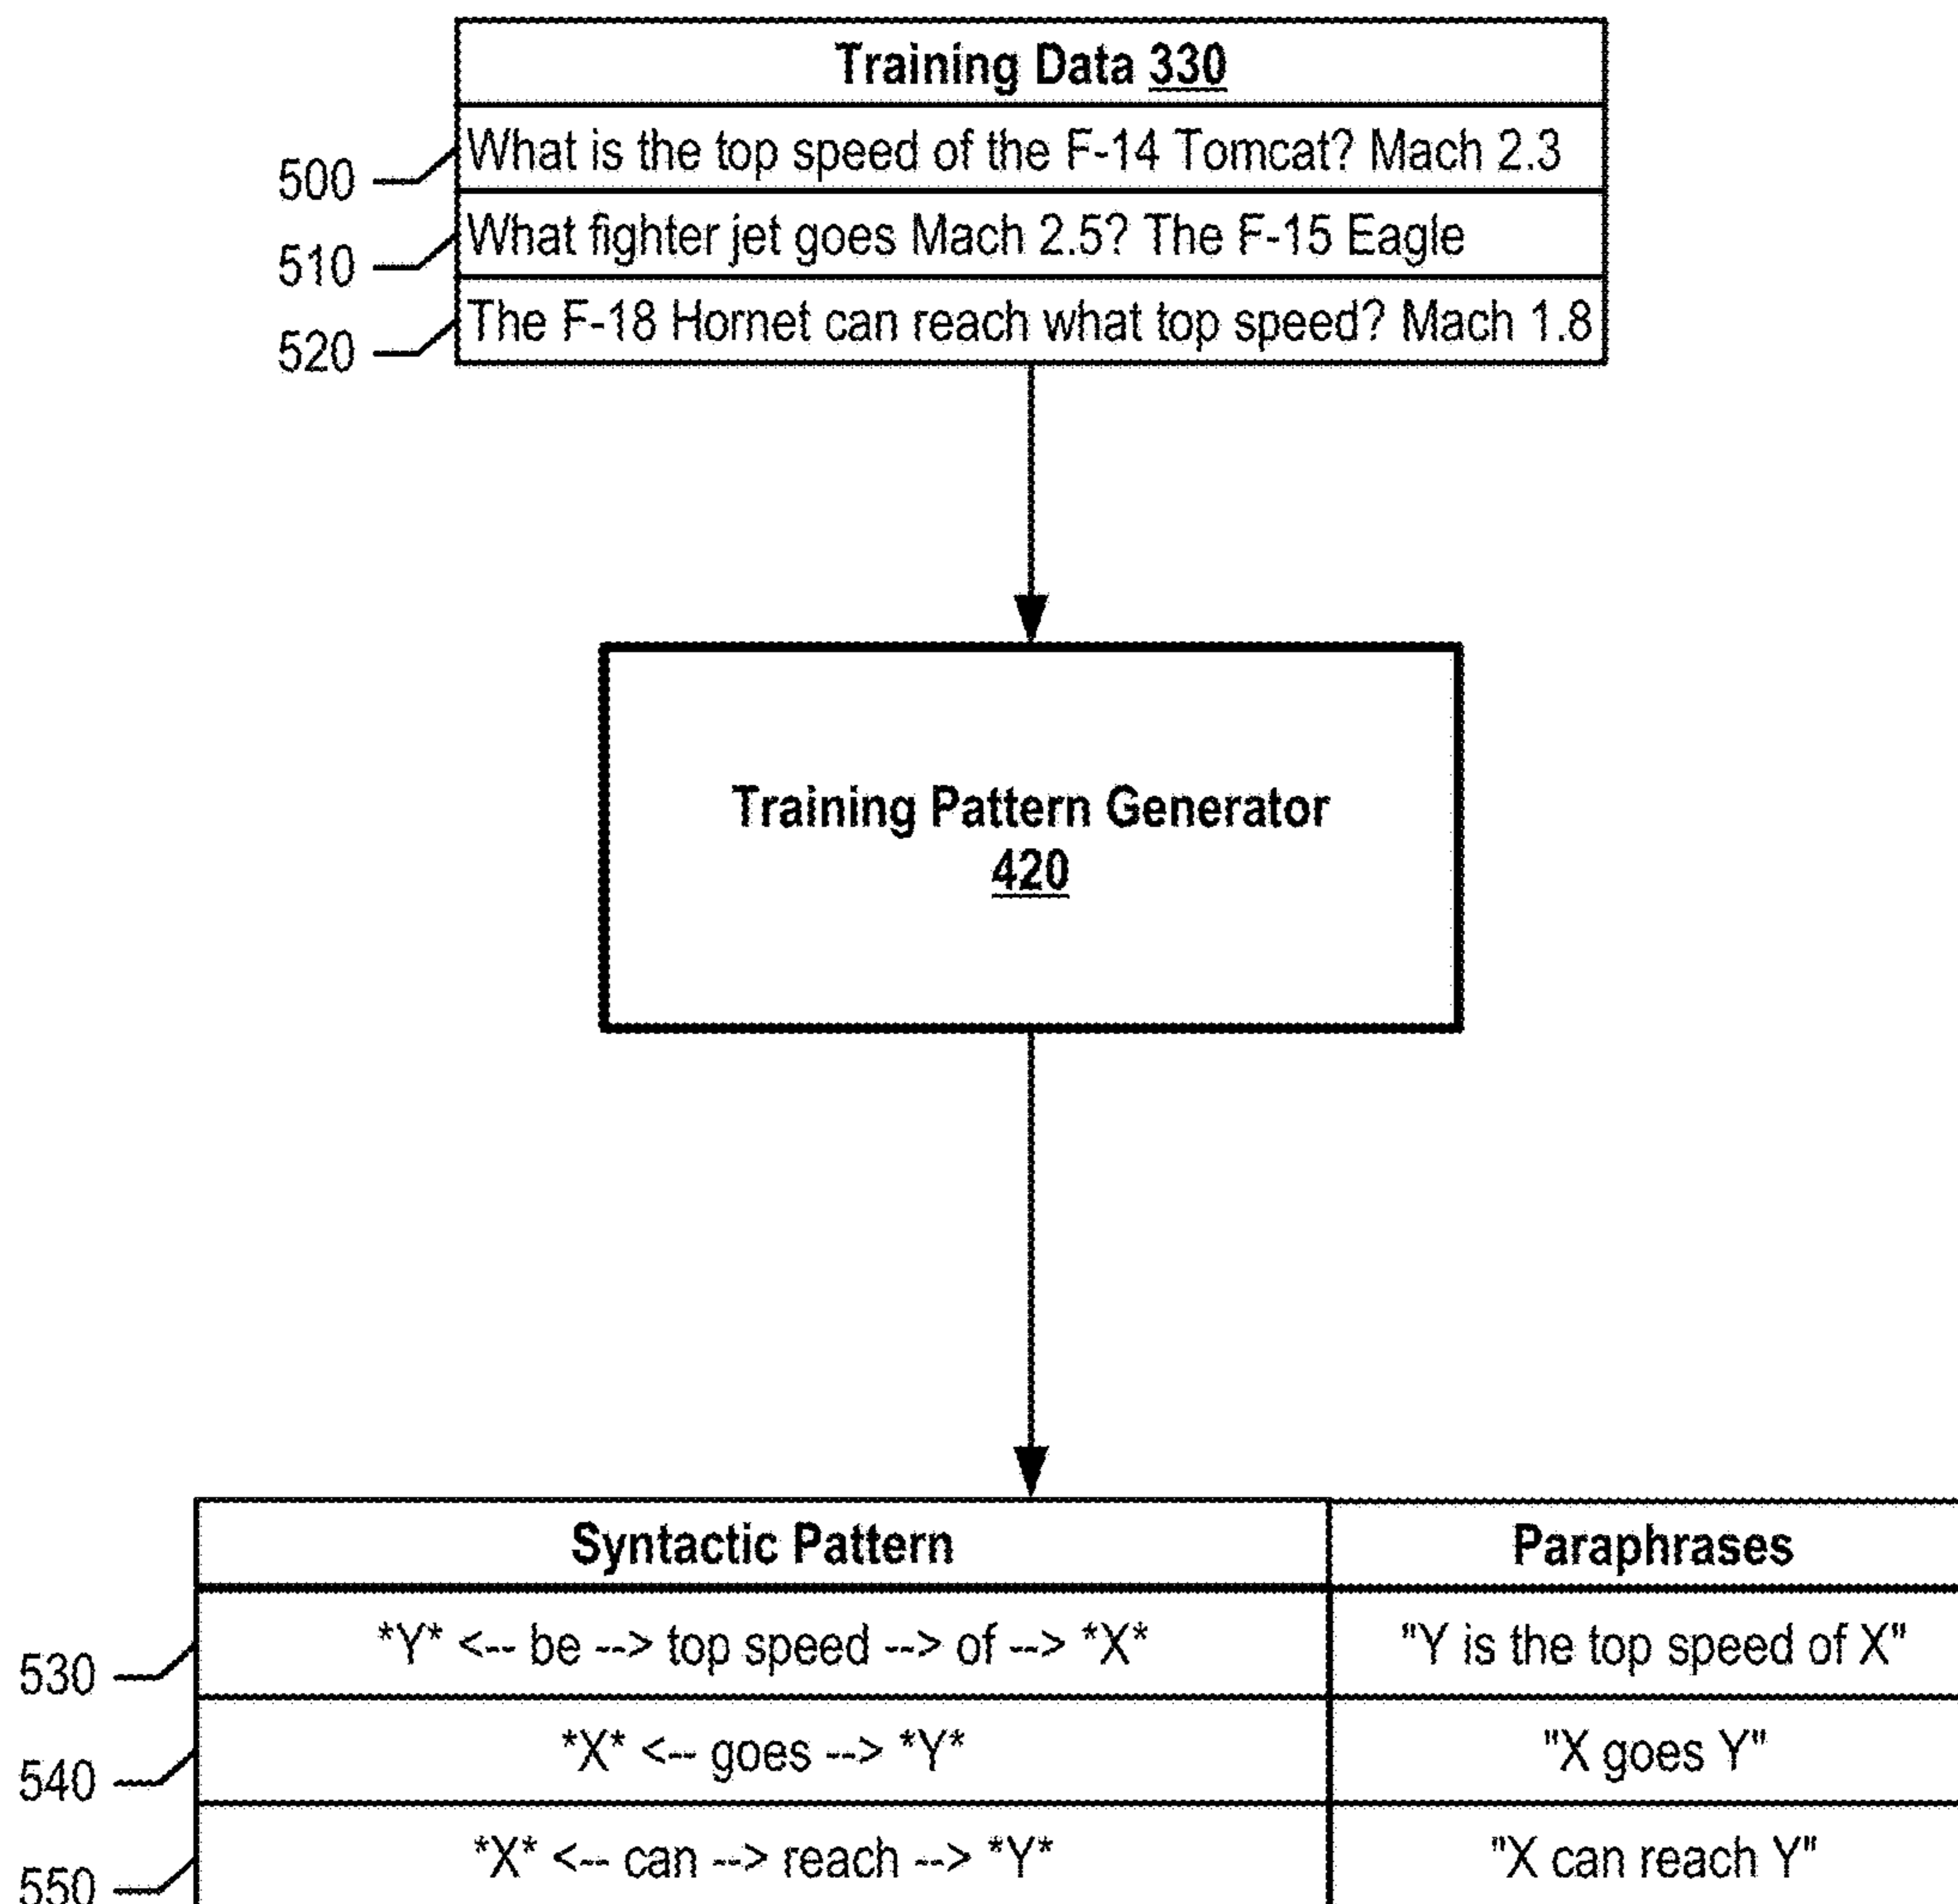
Training Data 330

500 What is the top speed of the F-14 Tomcat? Mach 2.3

510 What fighter jet goes Mach 2.5? The F-15 Eagle

520 The F-18 Hornet can reach what top speed? Mach 1.8

Training Pattern Generator
420

| | Syntactic Pattern | Paraphrases |
|---|---|---|
| 530 | \*Y\* <-- be --> top speed --> of --> \*X\* | "Y is the top speed of X" |
| 540 | \*X\* <-- goes --> \*Y\* | "X goes Y" |
| 550 | \*X\* <-- can --> reach --> \*Y\* | "X can reach Y" |